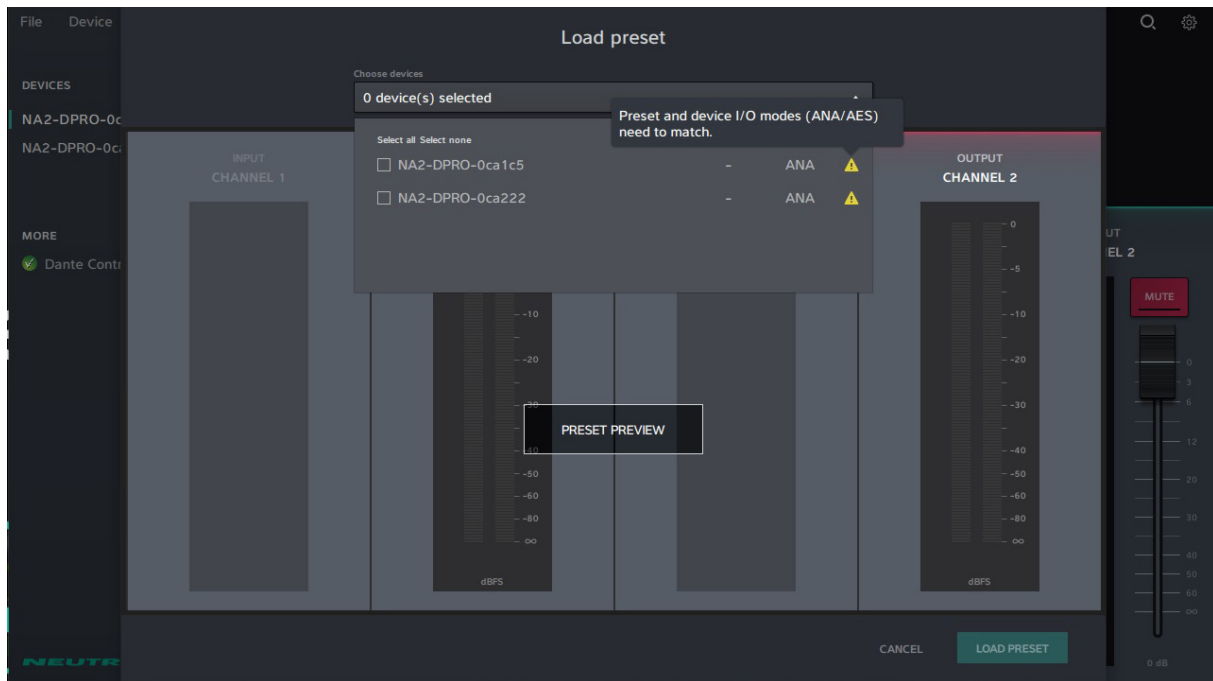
File Device

DEVICES

NA2-DPRO-0c

NA2-DPRO-0c

MORE

Dante Contr

NEUTR

Load preset

Choose devices

0 device(s) selected

Preset and device I/O modes (ANA/AES) need to match.

Select all Select none

NA2-DPRO-0ca1c5 - ANA

NA2-DPRO-0ca222 - ANA

INPUT
CHANNEL 1

OUTPUT
CHANNEL 2

0
-5
-10
-20
-30
-40
-50
-60
-80
∞

-10
-20
-30
-40
-50
-60
-80
∞

dBFS

dBFS

PRESET PREVIEW

CANCEL

LOAD PRESET

UT
EL 2

MUTE

0
3
6
12
20
30
40
50
60
∞

0 dB